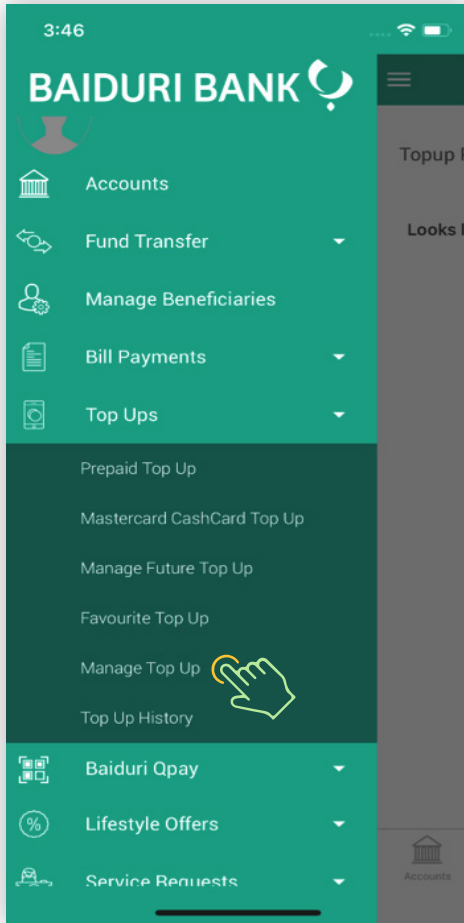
3:46

BAIDURI BANK

Topup F

Looks l

Accounts

Fund Transfer

Manage Beneficiaries

Bill Payments

Top Ups

Prepaid Top Up

Mastercard CashCard Top Up

Manage Future Top Up

Favourite Top Up

Manage Top Up

Top Up History

Baiduri Qpay

%

Lifestyle Offers

Service Requests

Accounts